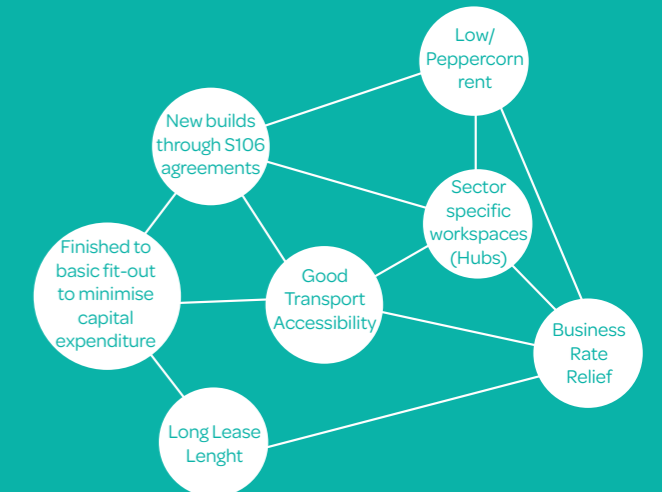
Low/ Peppercorn rent

New builds through S106 agreements

Sector specific workspaces (Hubs)

Finished to basic fit-out to minimise capital expenditure

Good Transport Accessibility

Business Rate Relief

Long Lease Lenght